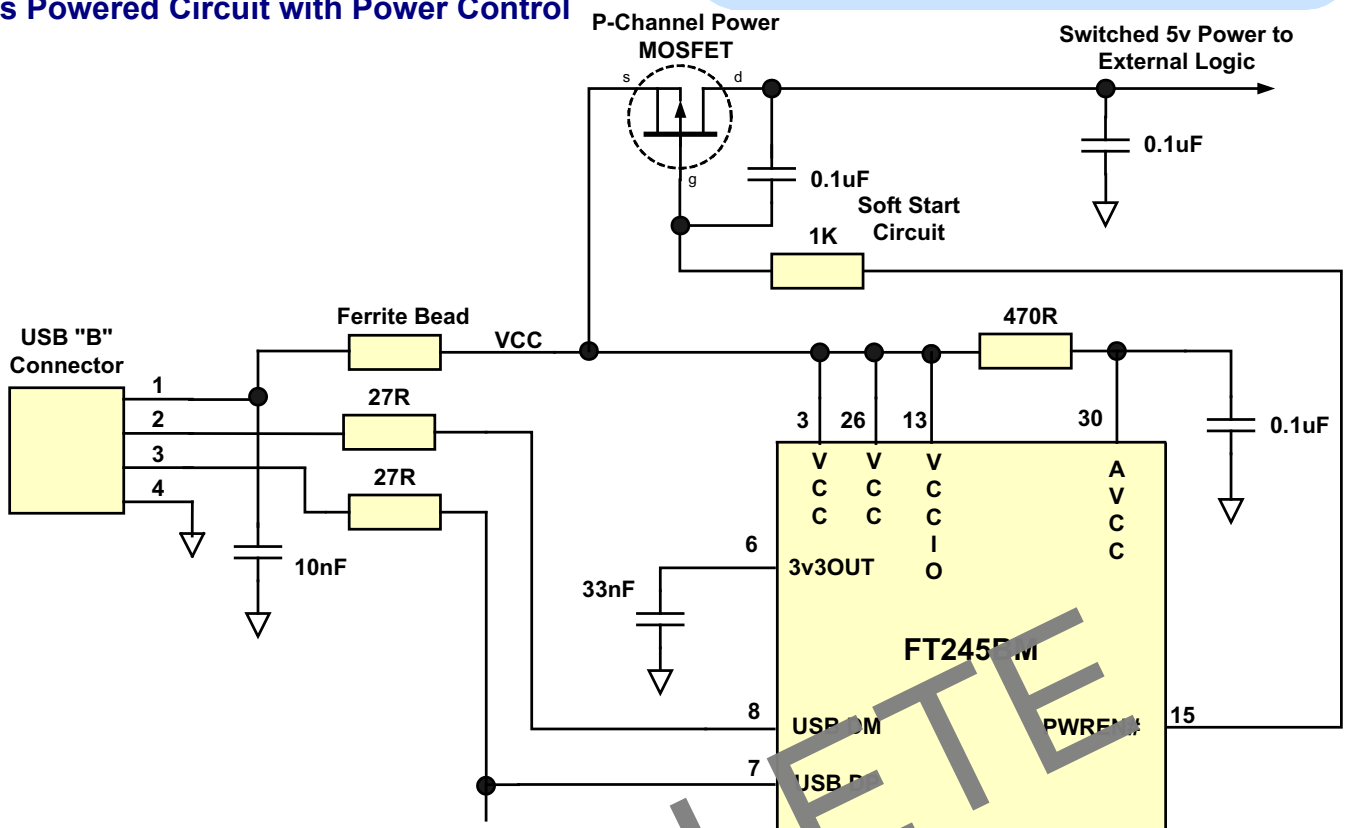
s Powered Circuit with Power Control

P-Channel Power MOSFET

s d g

Switched 5v Power to External Logic

0.1uF

0.1uF

Soft Start Circuit

1K

USB "B" Connector

1
2
3
4

Ferrite Bead

VCC

470R

27R

27R

10nF

3 26 13 30

0.1uF

V C C

V C C

V C C I O

A V C C

6

3v3OUT

33nF

FT245BM

8

USBDM

PWREN#

15

7

USBDP

OBSOLETE